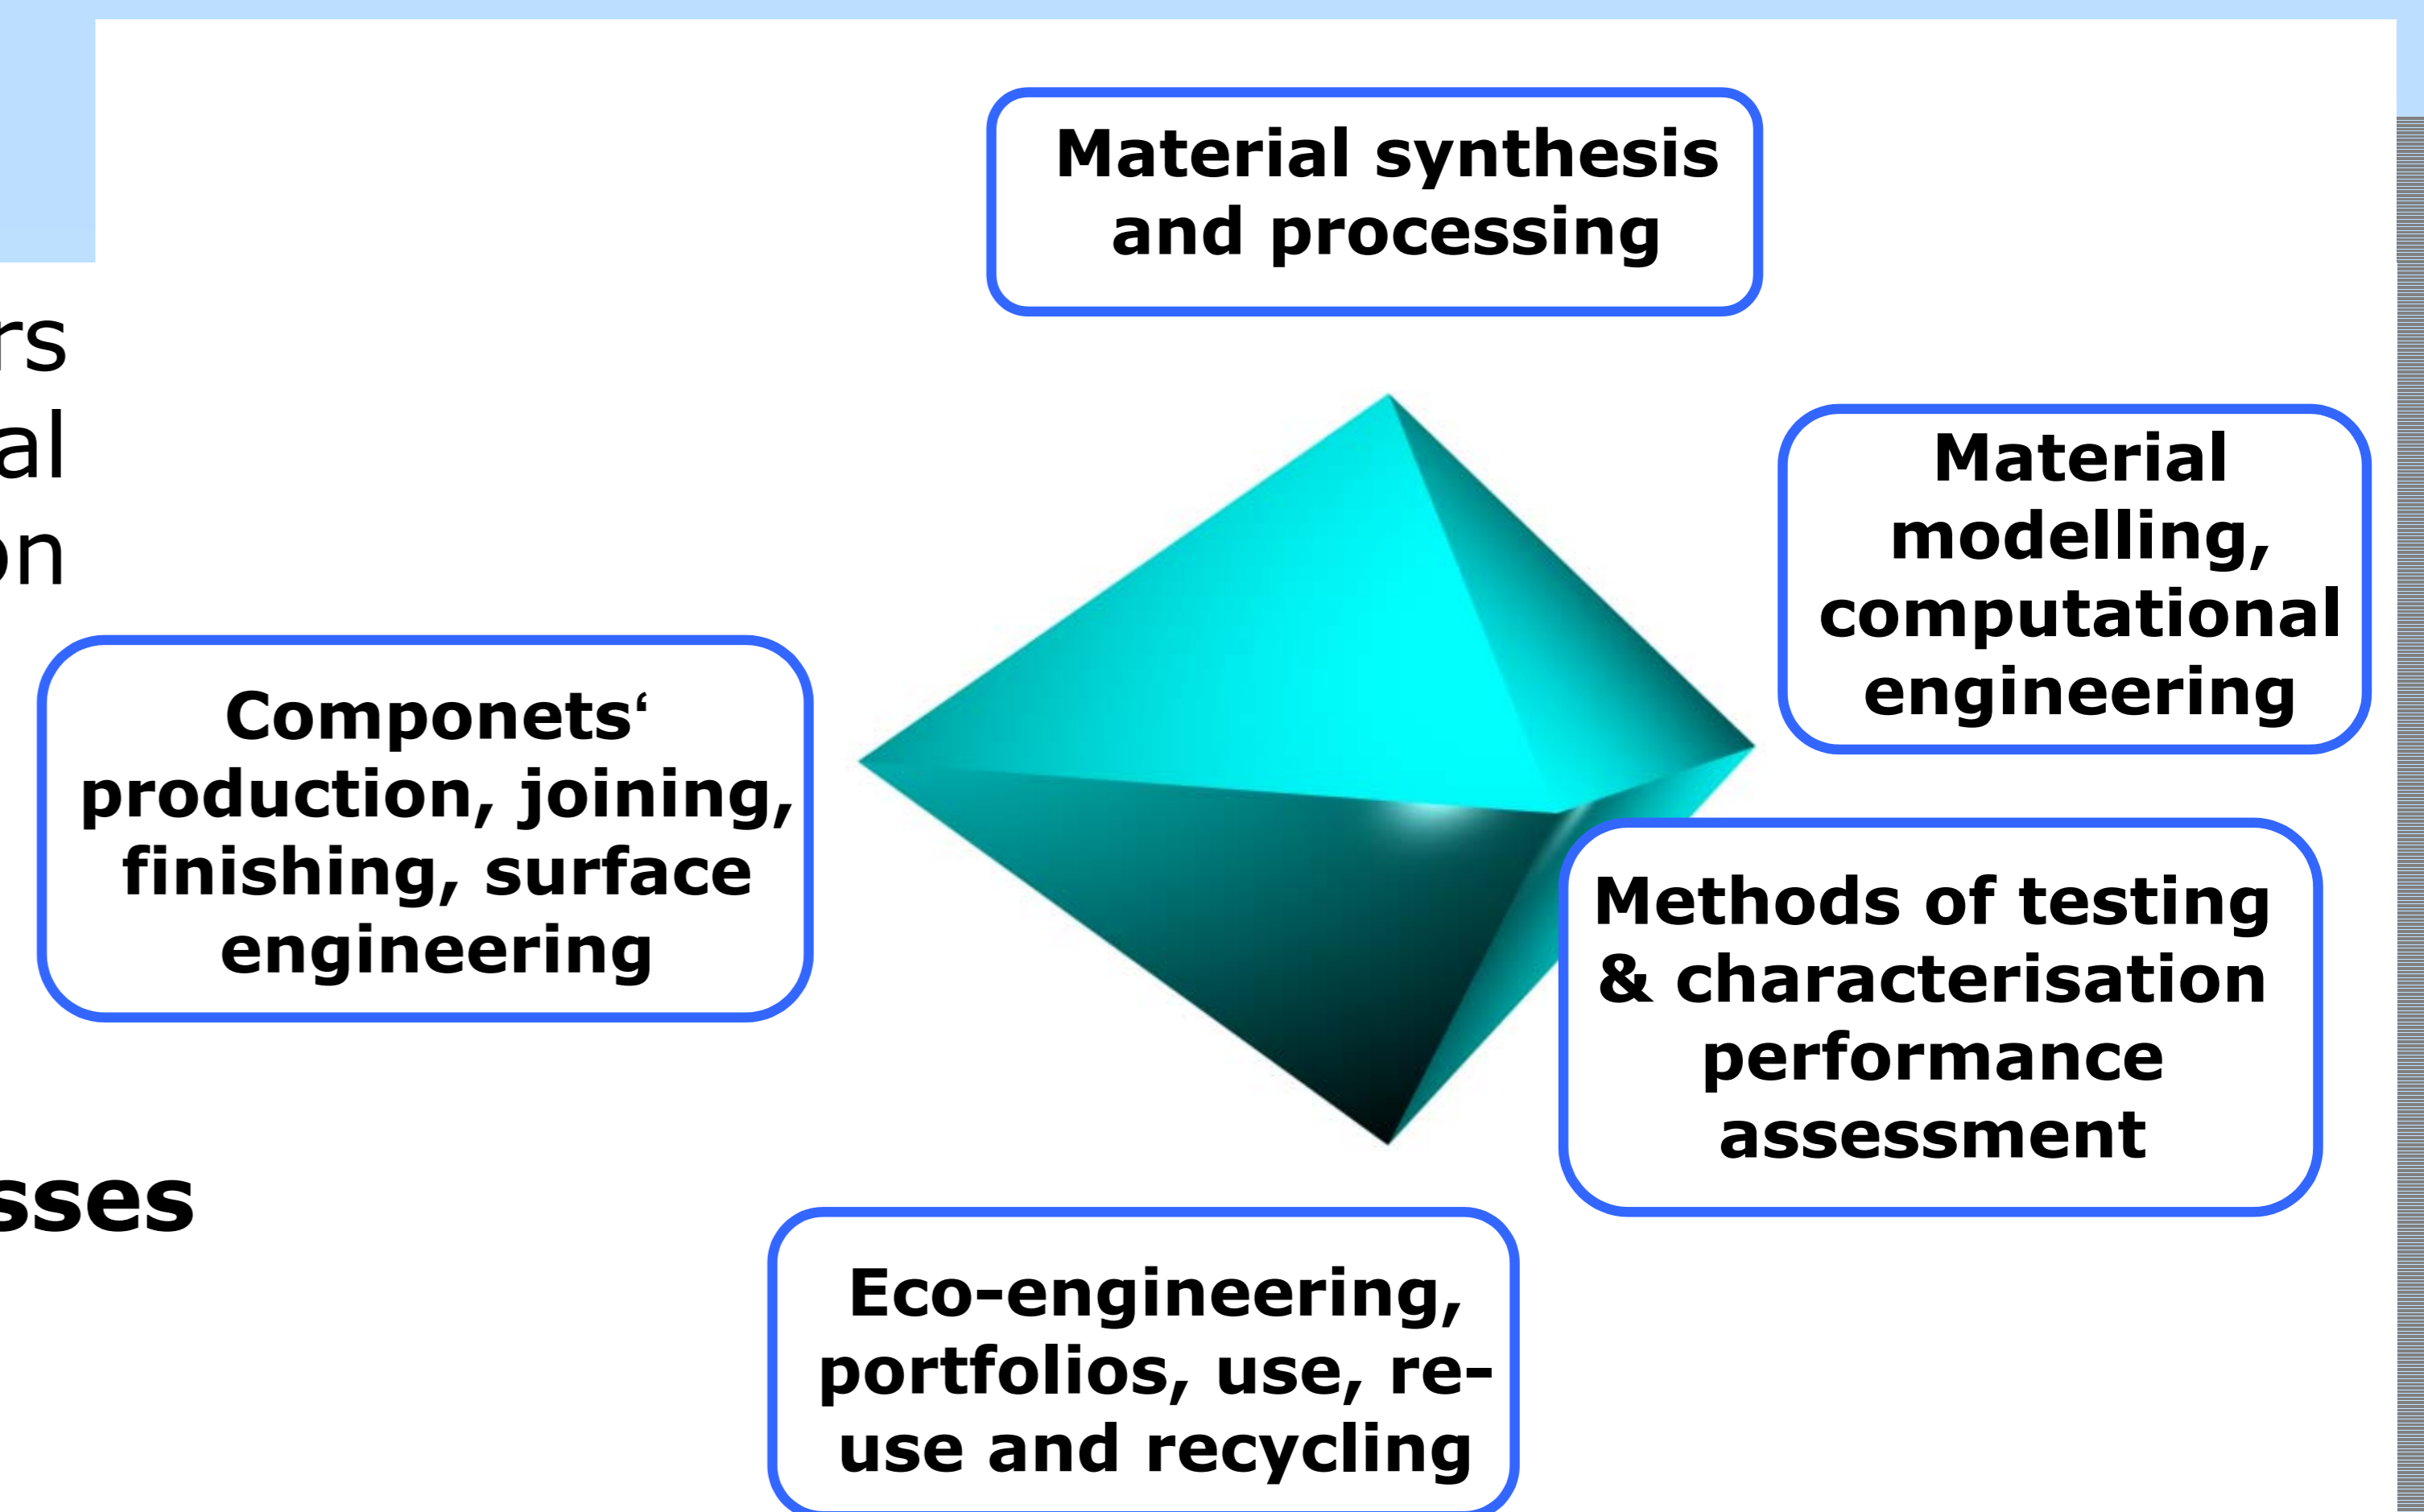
rs
al
on

sses

Material synthesis and processing

Material modelling, computational engineering

Componets‘ production, joining, finishing, surface engineering

Methods of testing & characterisation performance assessment

Eco-engineering, portfolios, use, re-use and recycling